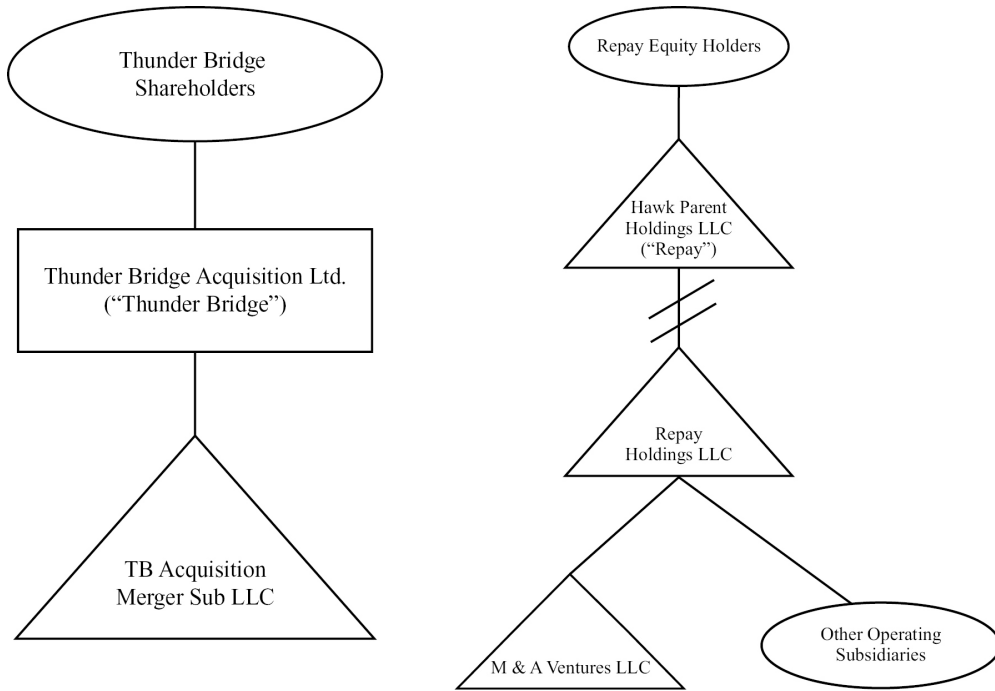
Thunder Bridge Shareholders

Thunder Bridge Acquisition Ltd. ("Thunder Bridge")

TB Acquisition Merger Sub LLC

Repay Equity Holders

Hawk Parent Holdings LLC ("Repay")

Repay Holdings LLC

M & A Ventures LLC

Other Operating Subsidiaries